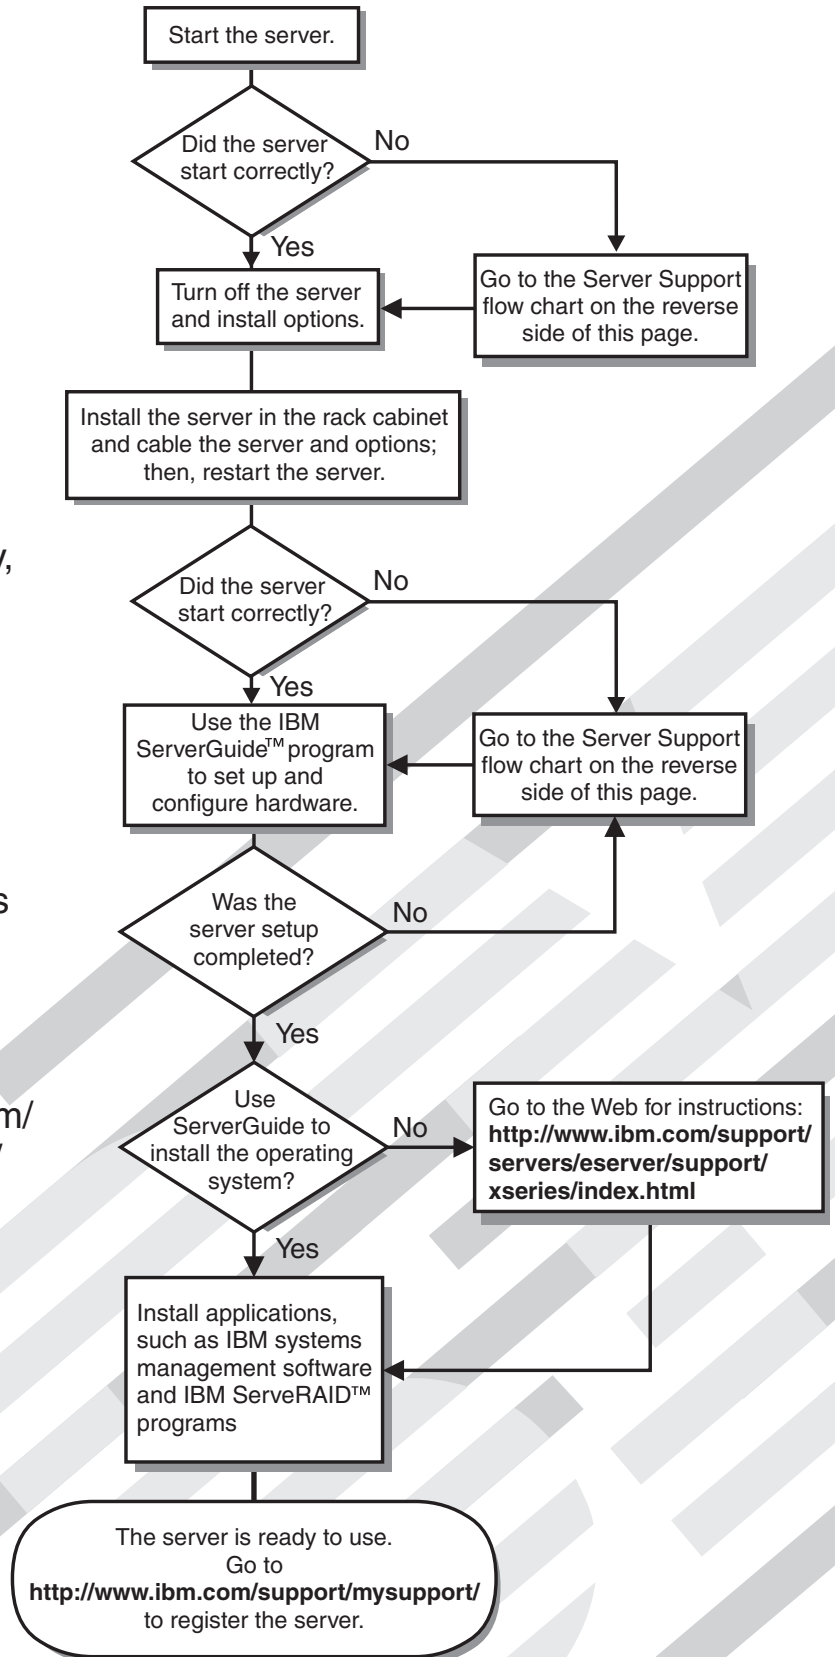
Start the server.

Did the server start correctly?

No

Yes

Turn off the server and install options.

Go to the Server Support flow chart on the reverse side of this page.

Install the server in the rack cabinet and cable the server and options; then, restart the server.

y,

Did the server start correctly?

No

Yes

Use the IBM ServerGuide™ program to set up and configure hardware.

Go to the Server Support flow chart on the reverse side of this page.

s

Was the server setup completed?

No

Yes

m/

Use ServerGuide to install the operating system?

No

Go to the Web for instructions: **http://www.ibm.com/support/servers/eserver/support/xseries/index.html**

Yes

Install applications, such as IBM systems management software and IBM ServeRAID™ programs

The server is ready to use. Go to **http://www.ibm.com/support/mysupport/** to register the server.